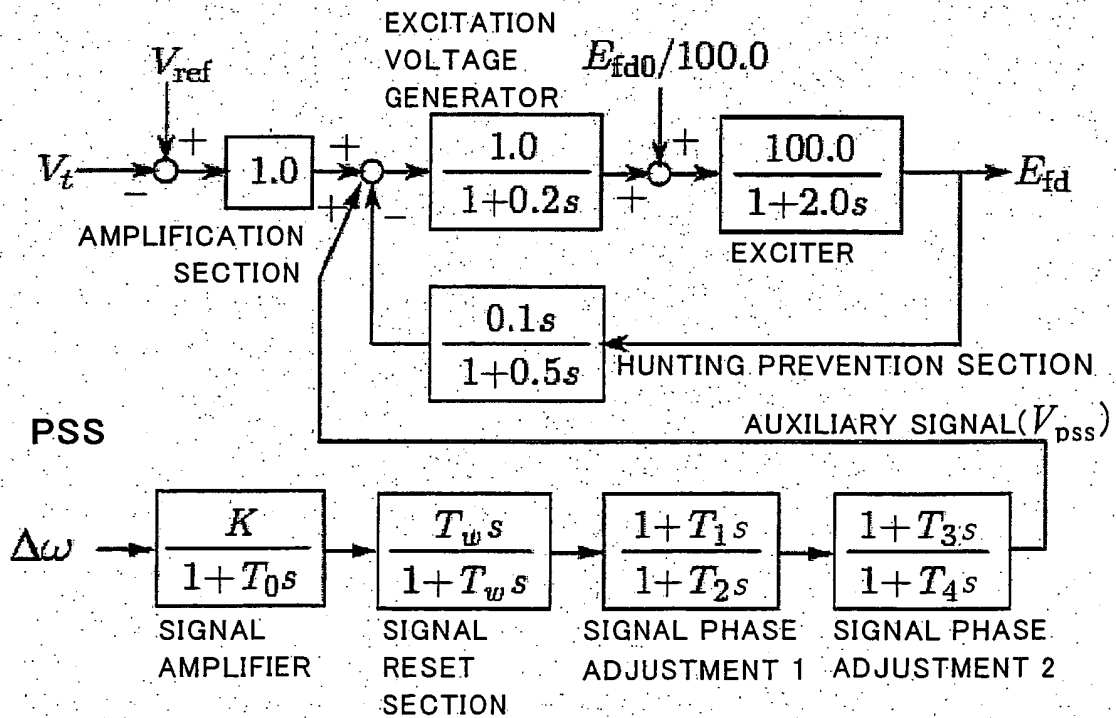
EXCITATION VOLTAGE GENERATOR

$E_{fd0}/100.0$

$V_{ref}$

+

$V_t$

−

$1.0$

+

+

−

$\frac{1.0}{1+0.2s}$

+

+

$\frac{100.0}{1+2.0s}$

$E_{fd}$

AMPLIFICATION SECTION

EXCITER

$\frac{0.1s}{1+0.5s}$

HUNTING PREVENTION SECTION

PSS

AUXILIARY SIGNAL($V_{pss}$)

$\Delta\omega$

$\frac{K}{1+T_0 s}$

$\frac{T_w s}{1+T_w s}$

$\frac{1+T_1 s}{1+T_2 s}$

$\frac{1+T_3 s}{1+T_4 s}$

SIGNAL AMPLIFIER

SIGNAL RESET SECTION

SIGNAL PHASE ADJUSTMENT 1

SIGNAL PHASE ADJUSTMENT 2